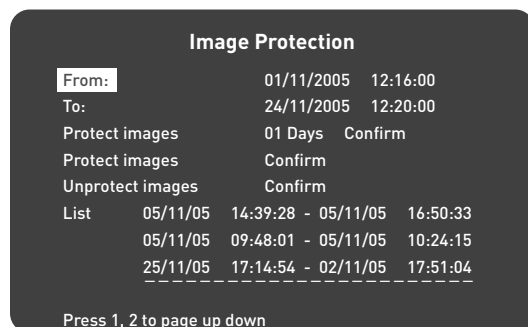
Image Protection

| | | |
|---|---|---|
| From: | 01/11/2005 | 12:16:00 |
| To: | 24/11/2005 | 12:20:00 |
| Protect images | 01 Days | Confirm |
| Protect images | Confirm | |
| Unprotect images | Confirm | |

List 05/11/05 14:39:28 - 05/11/05 16:50:33
05/11/05 09:48:01 - 05/11/05 10:24:15
25/11/05 17:14:54 - 02/11/05 17:51:04

Press 1, 2 to page up down